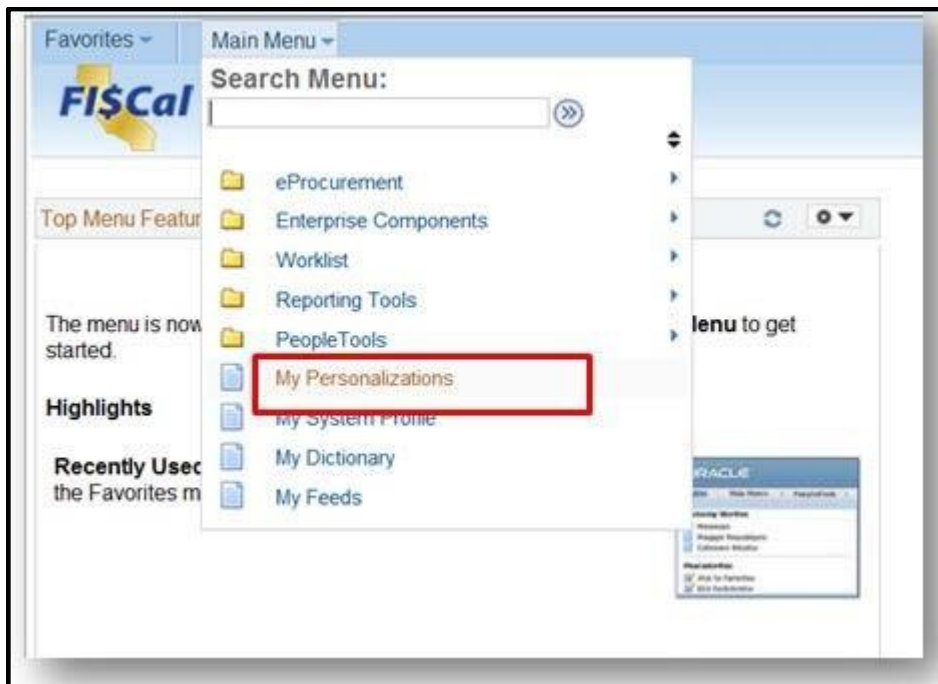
Favorites ▾ Main Menu ▾

FI$Cal

Search Menu:

Top Menu Featur

eProcurement
Enterprise Components
Worklist
Reporting Tools
PeopleTools
My Personalizations
My System Profile
My Dictionary
My Feeds

The menu is now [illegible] lenu to get started.

Highlights

Recently Usec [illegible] the Favorites m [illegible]

ORACLE